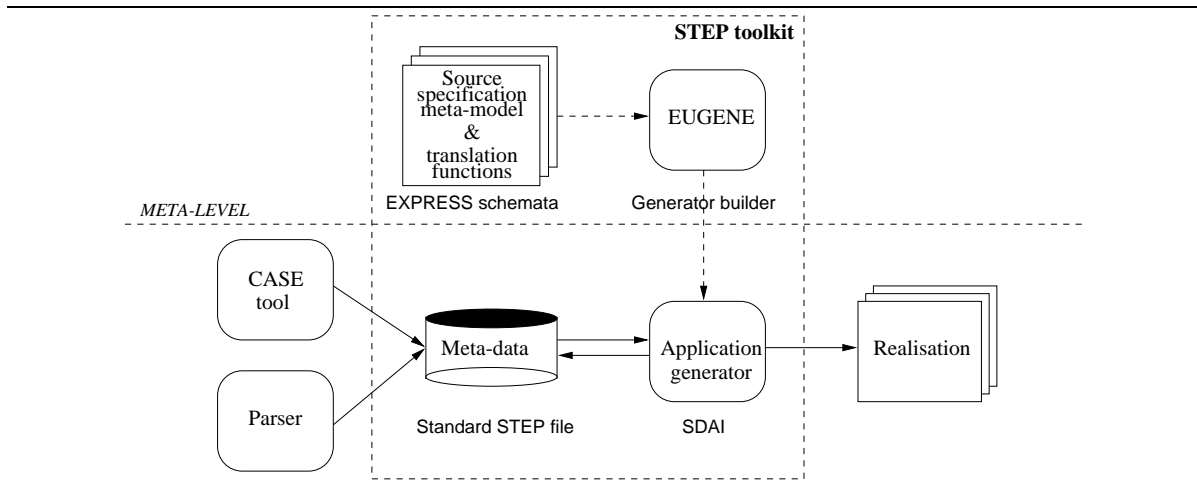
STEP toolkit

Source specification meta-model & translation functions

EUGENE

EXPRESS schemata

Generator builder

META-LEVEL

CASE tool

Meta-data

Application generator

Realisation

Parser

Standard STEP file

SDAI